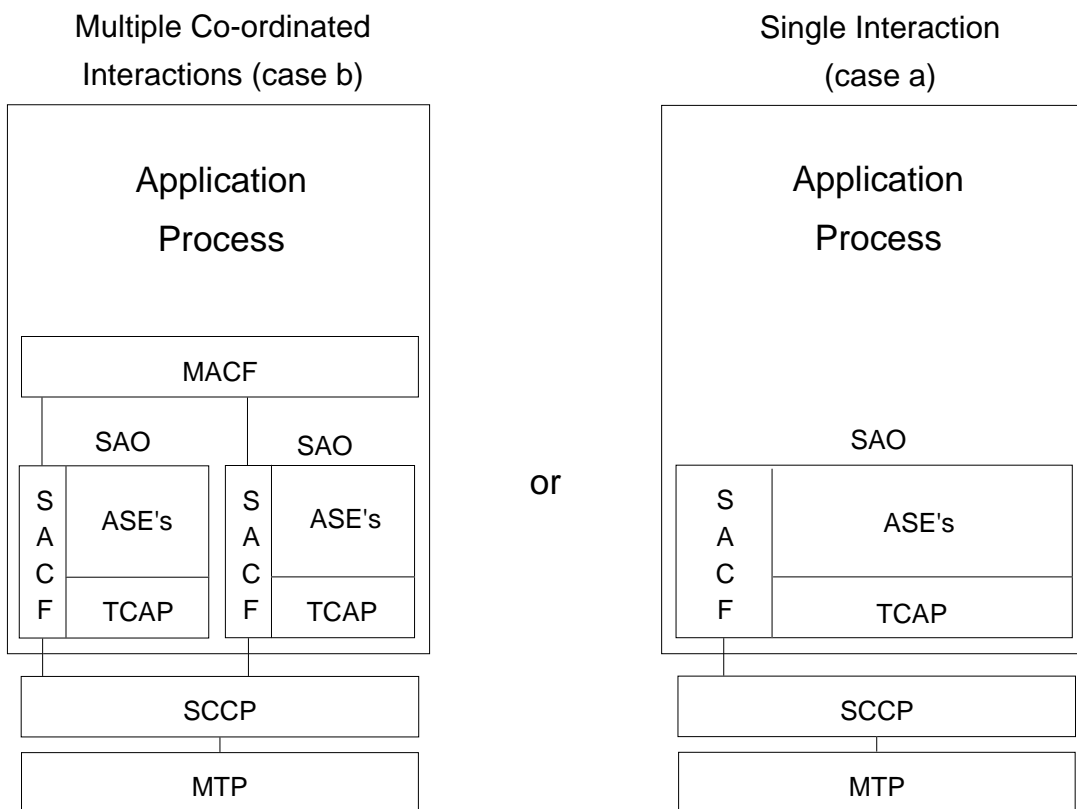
Multiple Co-ordinated Interactions (case b)

Application Process

MACF

SAO

SAO

S
A
C
F

ASE's

TCAP

S
A
C
F

ASE's

TCAP

SCCP

MTP

or

Single Interaction (case a)

Application Process

SAO

S
A
C
F

ASE's

TCAP

SCCP

MTP